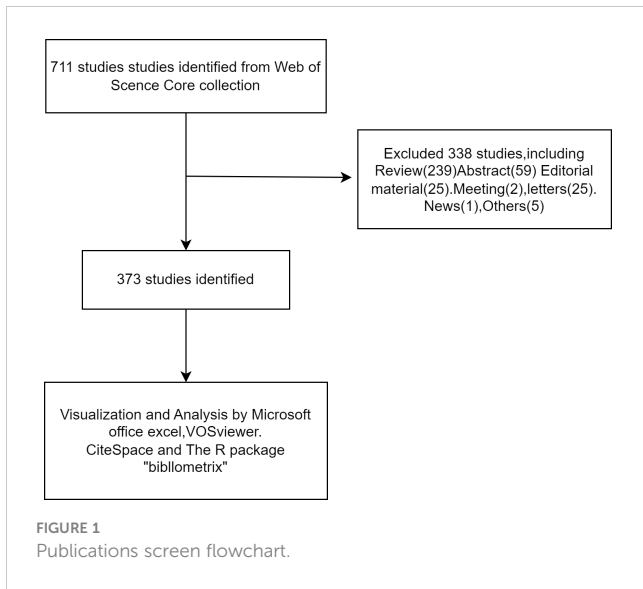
711 studies studies identified from Web of Scence Core collection

Excluded 338 studies,including Review(239)Abstract(59) Editorial material(25).Meeting(2),letters(25). News(1),Others(5)

373 studies identified

Visualization and Analysis by Microsoft office excel,VOSviewer. CiteSpace and The R package "biblIometrix"

FIGURE 1
Publications screen flowchart.